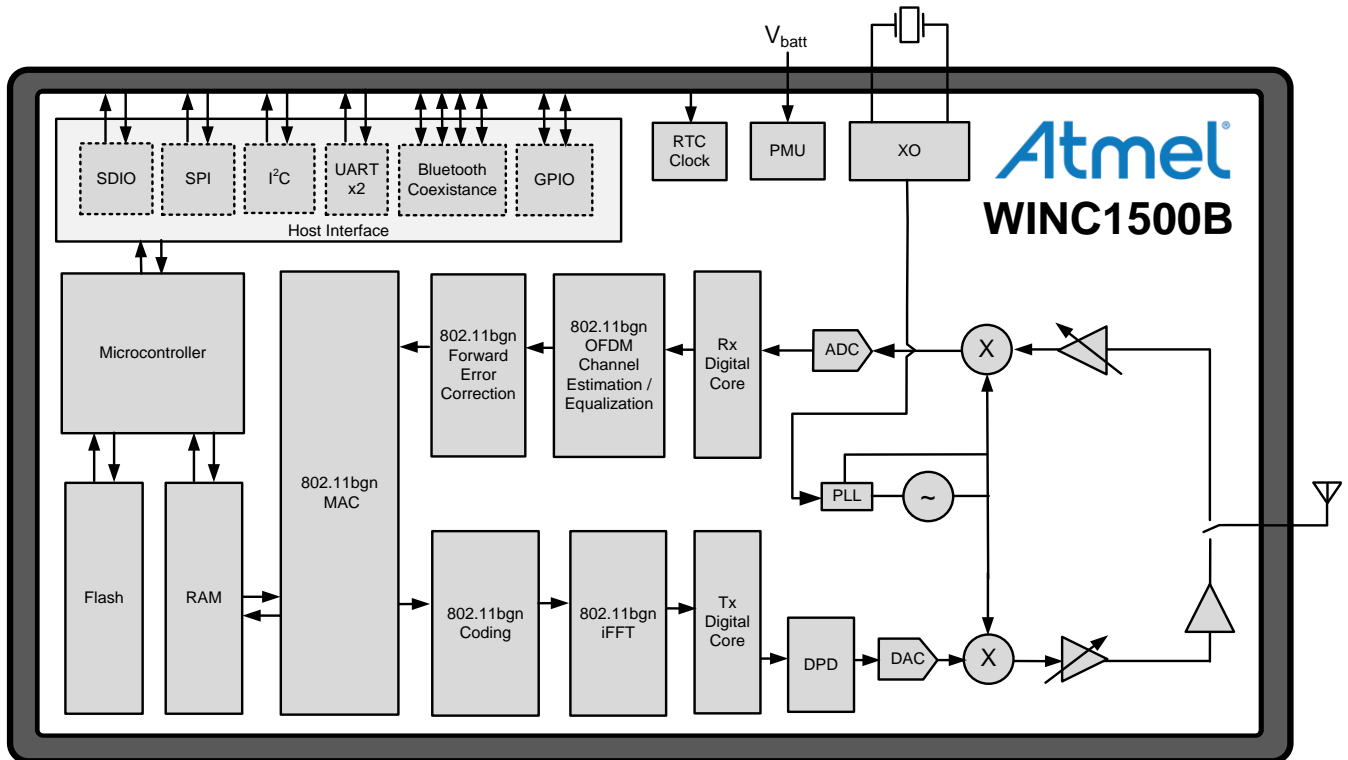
$V_{batt}$

SDIO

SPI

$I^2C$

UART x2

Bluetooth Coexistance

GPIO

Host Interface

RTC Clock

PMU

XO

Atmel

WINC1500B

Microcontroller

802.11bgn MAC

802.11bgn Forward Error Correction

802.11bgn OFDM Channel Estimation / Equalization

Rx Digital Core

ADC

X

PLL

~

Flash

RAM

802.11bgn Coding

802.11bgn iFFT

Tx Digital Core

DPD

DAC

X